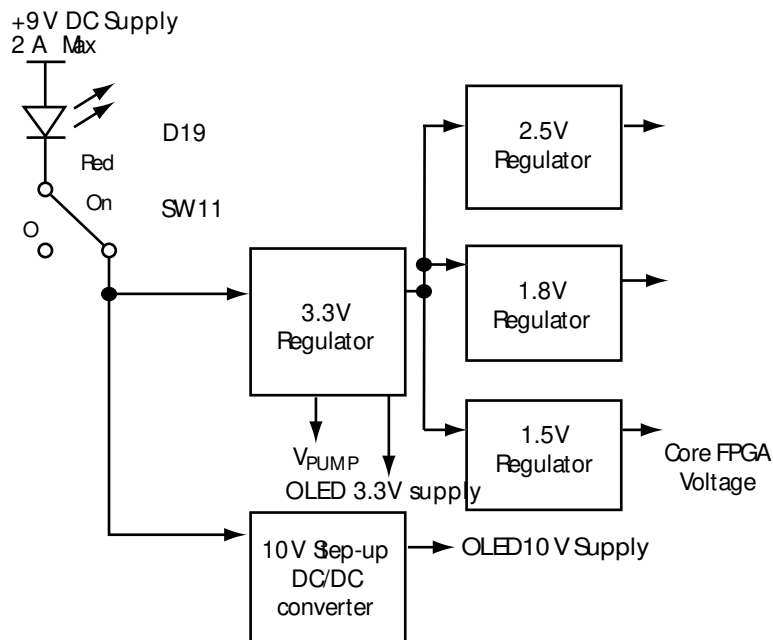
+9 V DC Supply
2 A Max

D19

Red

On

SW11

O

2.5V
Regulator

3.3V
Regulator

1.8V
Regulator

1.5V
Regulator

Core FPGA
Voltage

$V_{PUMP}$

OLED 3.3V supply

10V Step-up
DC/DC
converter

OLED10 V Supply